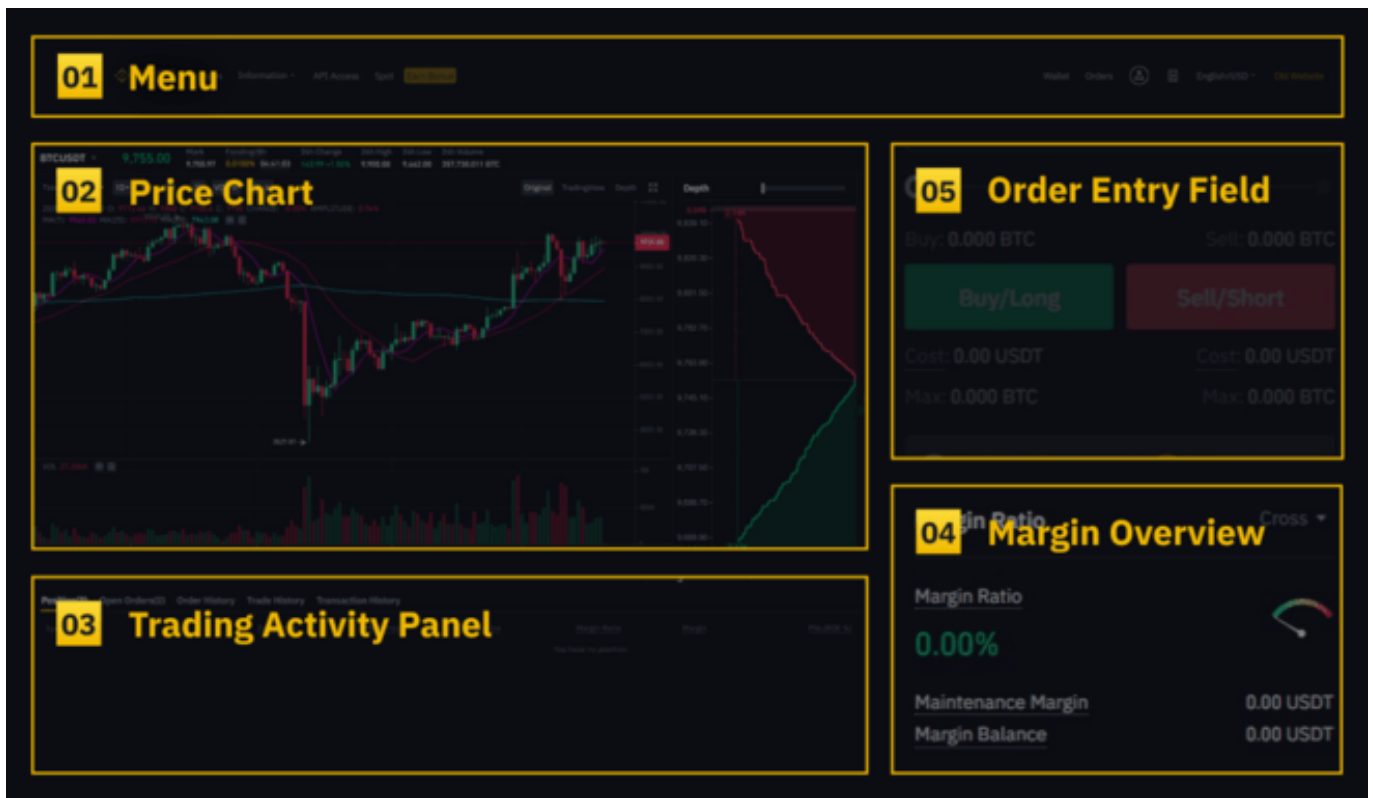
01 Menu

Information API Access Spot

Wallet Orders English/USD

02 Price Chart

BTCUSDT 9,755.00

Original TradingView Depth

Depth

05 Order Entry Field

Buy: 0.000 BTC Sell: 0.000 BTC

Buy/Long Sell/Short

Cost: 0.00 USDT Cost: 0.00 USDT

Max: 0.000 BTC Max: 0.000 BTC

04 Margin Overview

Cross

Margin Ratio

0.00%

Maintenance Margin 0.00 USDT

Margin Balance 0.00 USDT

03 Trading Activity Panel

Open Orders Order History Trade History Transaction History

Margin Ratio Margin